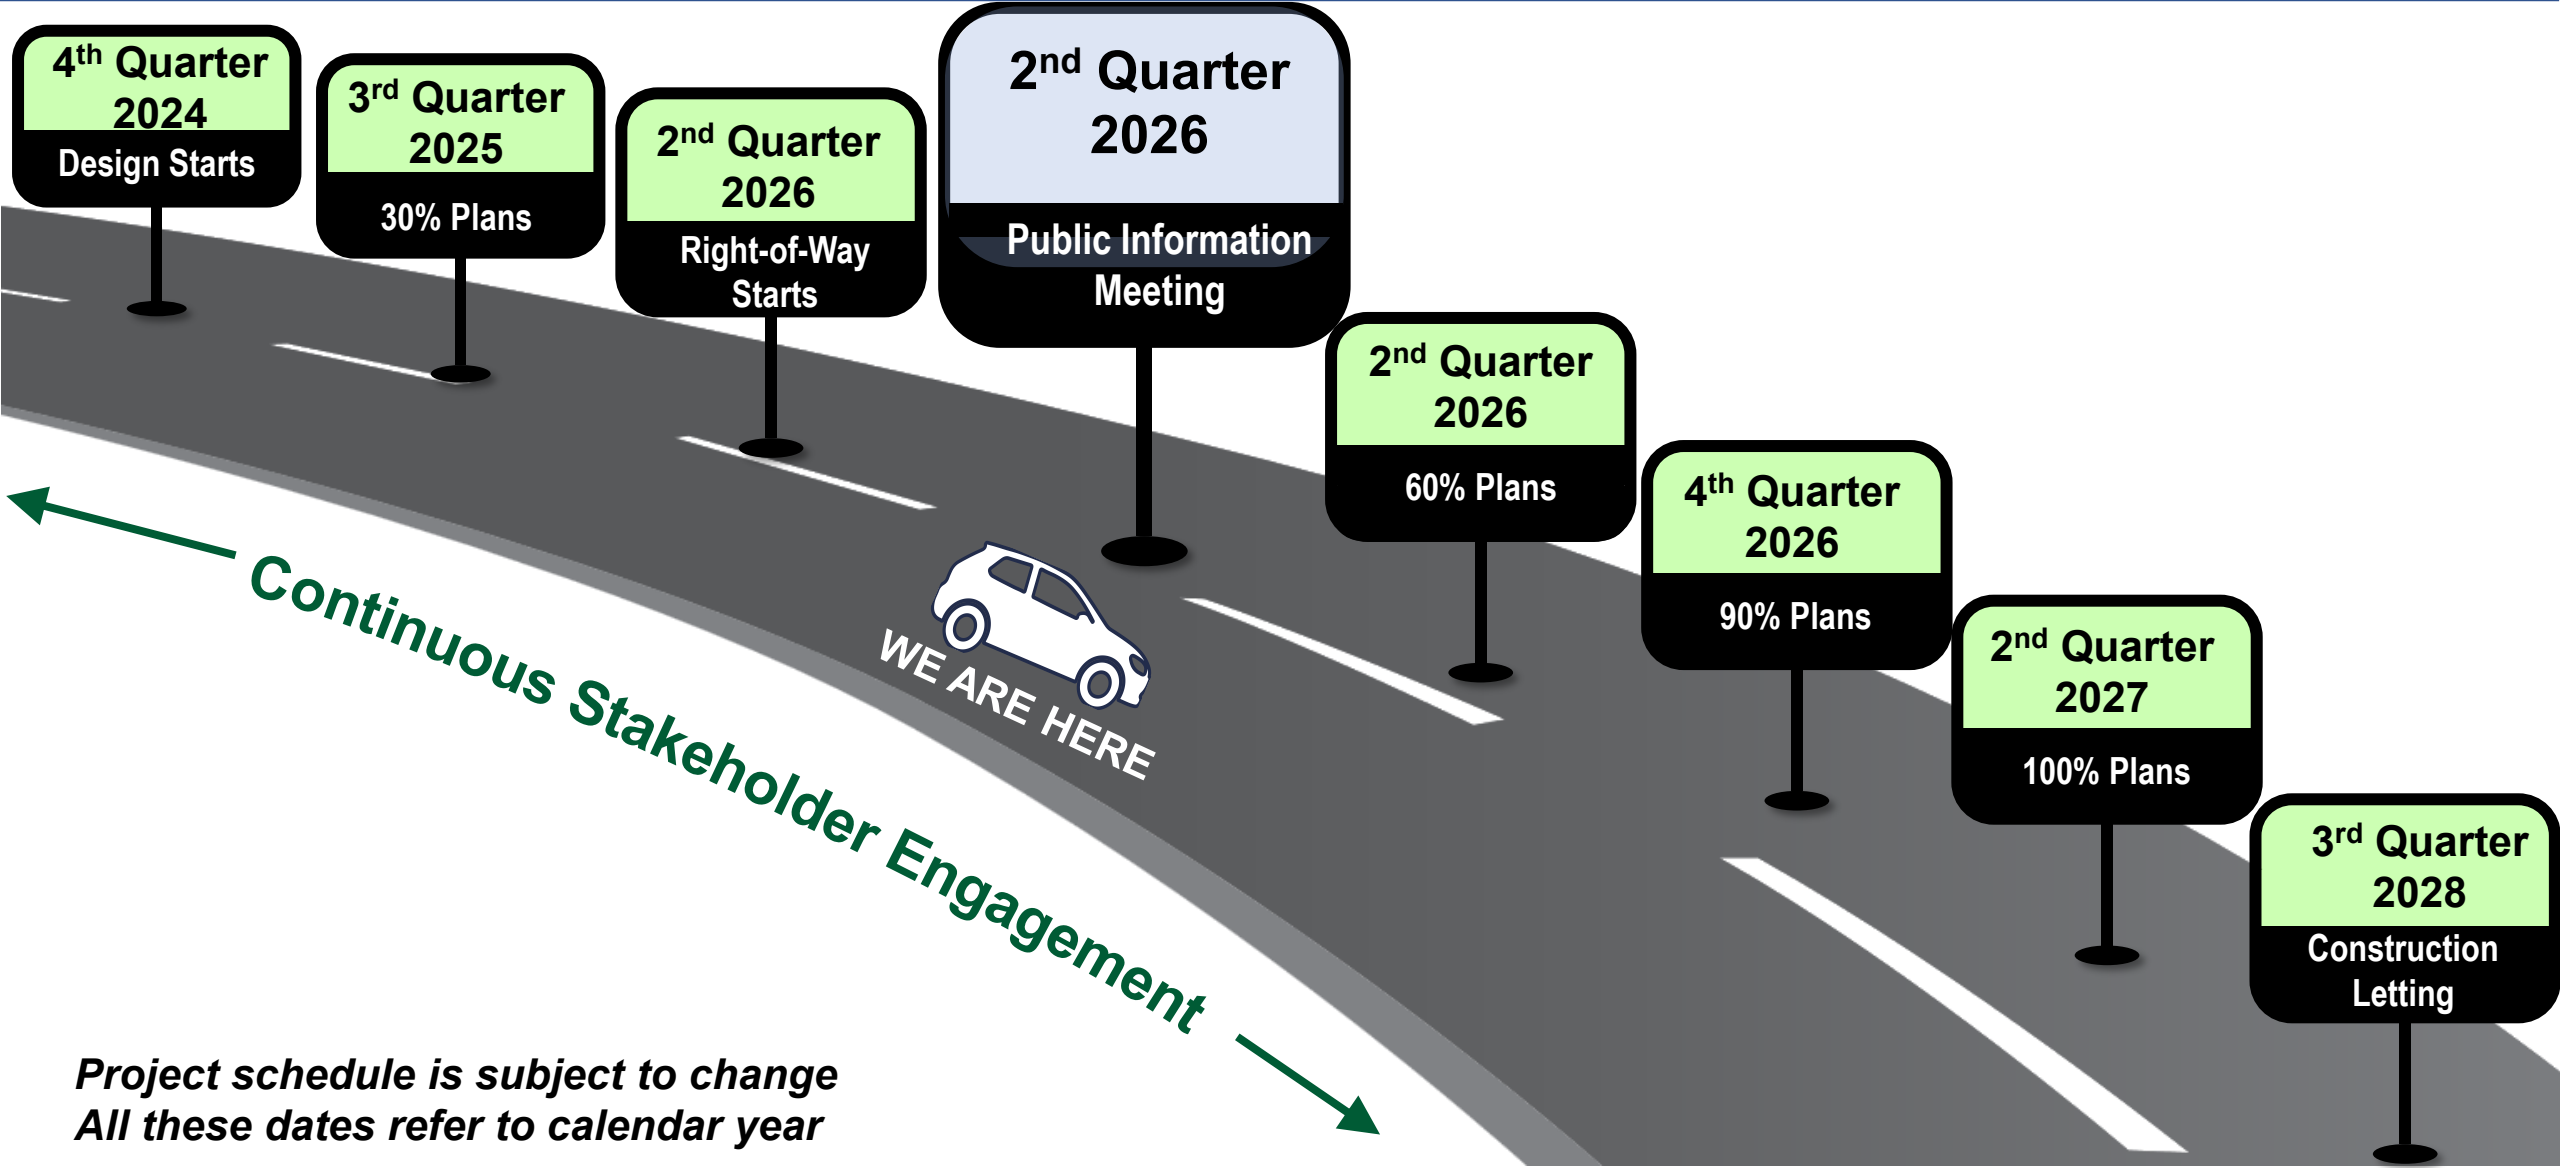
4$^{th}$ Quarter 2024
Design Starts

3$^{rd}$ Quarter 2025
30% Plans

2$^{nd}$ Quarter 2026
Right-of-Way Starts

2$^{nd}$ Quarter 2026
Public Information Meeting

2$^{nd}$ Quarter 2026
60% Plans

4$^{th}$ Quarter 2026
90% Plans

2$^{nd}$ Quarter 2027
100% Plans

3$^{rd}$ Quarter 2028
Construction Letting

WE ARE HERE

Continuous Stakeholder Engagement

Project schedule is subject to change
All these dates refer to calendar year